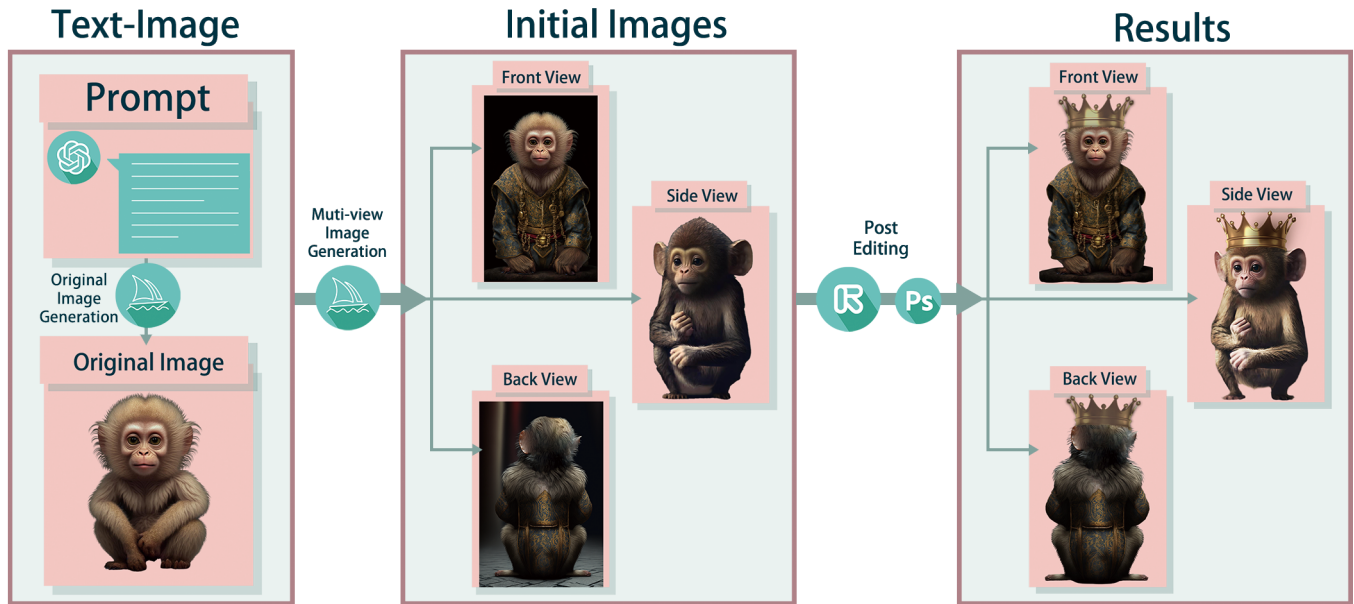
Text-Image

Prompt

Original Image Generation

Original Image

Muti-view Image Generation

Initial Images

Front View

Side View

Back View

Post Editing

Ps

Results

Front View

Side View

Back View